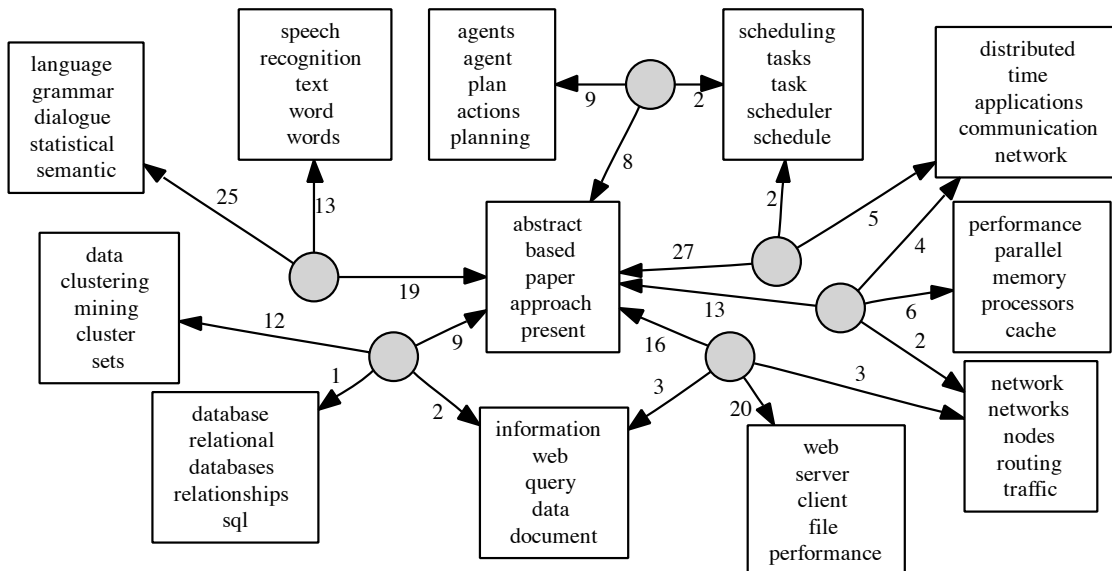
language
grammar
dialogue
statistical
semantic

speech
recognition
text
word
words

agents
agent
plan
actions
planning

scheduling
tasks
task
scheduler
schedule

distributed
time
applications
communication
network

25

13

9

2

8

2

5

4

data
clustering
mining
cluster
sets

abstract
based
paper
approach
present

27

performance
parallel
memory
processors
cache

19

13

6

12

9

16

2

1

3

3

database
relational
databases
relationships
sql

2

information
web
query
data
document

20

web
server
client
file
performance

network
networks
nodes
routing
traffic